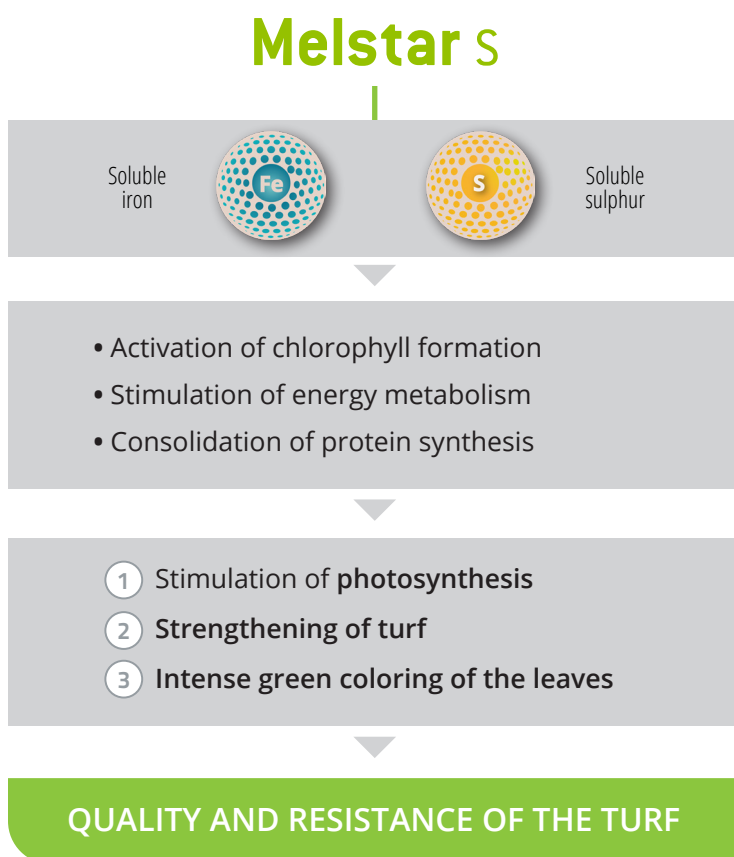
Melstar S

Soluble iron

Fe

S

Soluble sulphur

• Activation of chlorophyll formation
• Stimulation of energy metabolism
• Consolidation of protein synthesis

1 Stimulation of **photosynthesis**
2 **Strengthening of turf**
3 **Intense green coloring of the leaves**

QUALITY AND RESISTANCE OF THE TURF